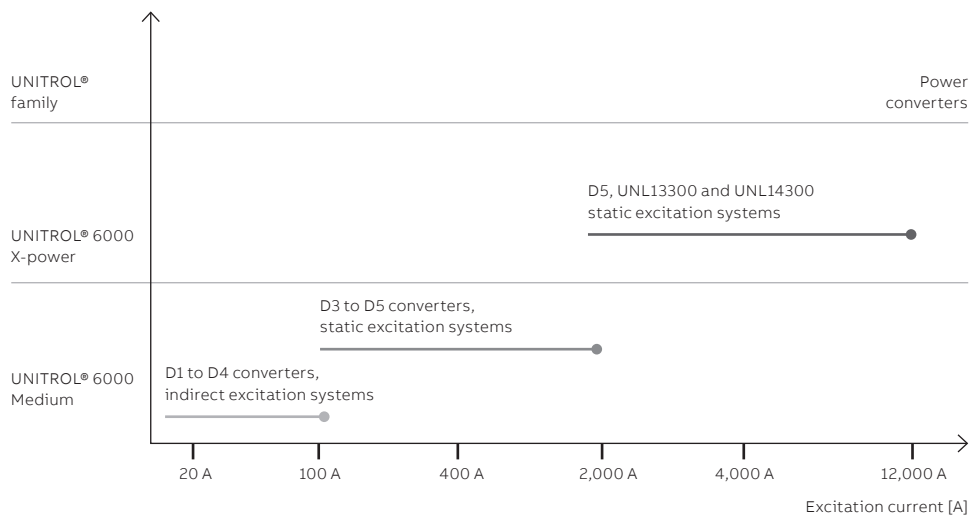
UNITROL® family

Power converters

UNITROL® 6000 X-power

D5, UNL13300 and UNL14300 static excitation systems

D3 to D5 converters, static excitation systems

UNITROL® 6000 Medium

D1 to D4 converters, indirect excitation systems

20 A

100 A

400 A

2,000 A

4,000 A

12,000 A

Excitation current [A]